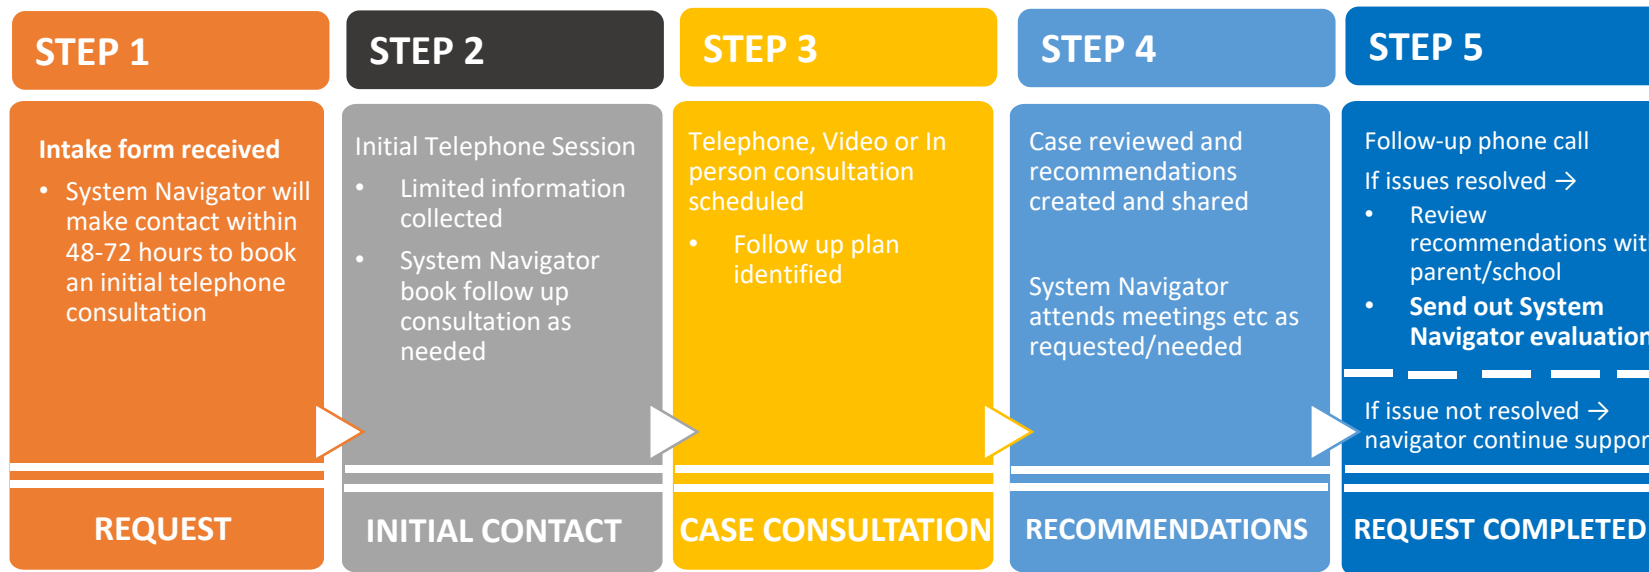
STEP 1

Intake form received

- System Navigator will make contact within 48-72 hours to book an initial telephone consultation

REQUEST

STEP 2

Initial Telephone Session

- Limited information collected
- System Navigator book follow up consultation as needed

INITIAL CONTACT

STEP 3

Telephone, Video or In person consultation scheduled

- Follow up plan identified

CASE CONSULTATION

STEP 4

Case reviewed and recommendations created and shared

System Navigator attends meetings etc as requested/needed

RECOMMENDATIONS

STEP 5

Follow-up phone call

If issues resolved →

- Review recommendations wit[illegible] parent/school
- Send out System Navigator evaluatio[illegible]

If issue not resolved → navigator continue suppor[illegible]

REQUEST COMPLETED